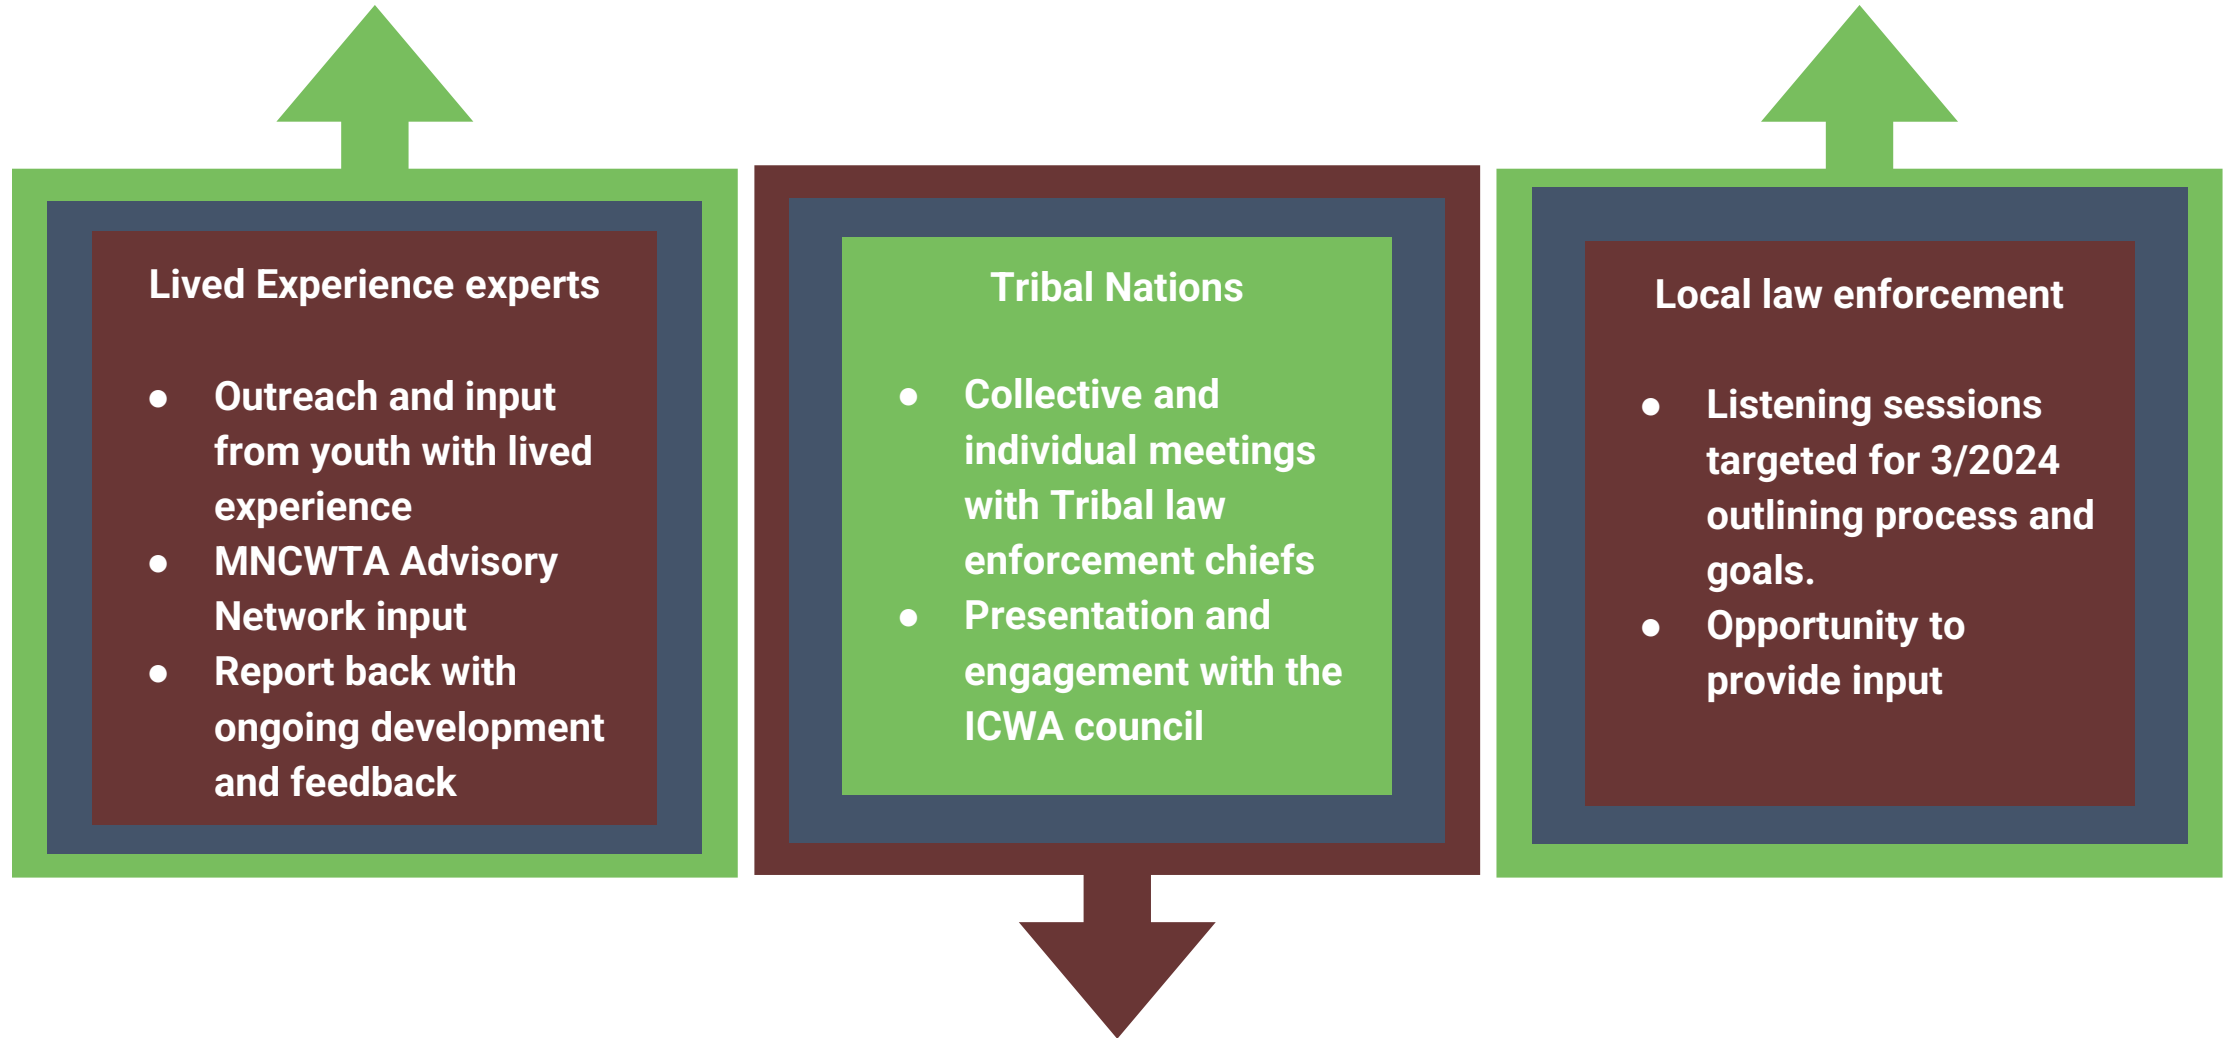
Lived Experience experts

- Outreach and input from youth with lived experience
- MNCWTA Advisory Network input
- Report back with ongoing development and feedback

Tribal Nations

- Collective and individual meetings with Tribal law enforcement chiefs
- Presentation and engagement with the ICWA council

Local law enforcement

- Listening sessions targeted for 3/2024 outlining process and goals.
- Opportunity to provide input